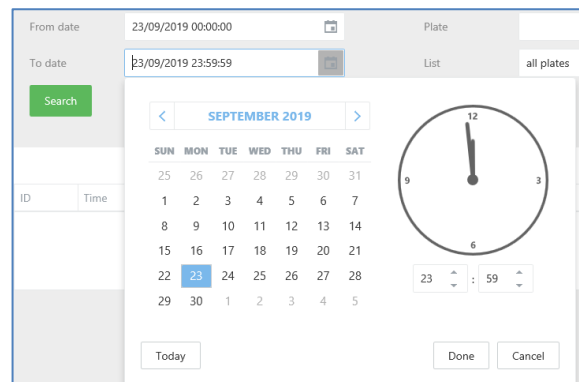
From date 23/09/2019 00:00:00

Plate

To date 23/09/2019 23:59:59

List all plates

Search

ID Time

SEPTEMBER 2019

| SUN | MON | TUE | WED | THU | FRI | SAT |
|---|---|---|---|---|---|---|
| 25 | 26 | 27 | 28 | 29 | 30 | 31 |
| 1 | 2 | 3 | 4 | 5 | 6 | 7 |
| 8 | 9 | 10 | 11 | 12 | 13 | 14 |
| 15 | 16 | 17 | 18 | 19 | 20 | 21 |
| 22 | 23 | 24 | 25 | 26 | 27 | 28 |
| 29 | 30 | 1 | 2 | 3 | 4 | 5 |

12
9
3
6

23 : 59

Today

Done Cancel